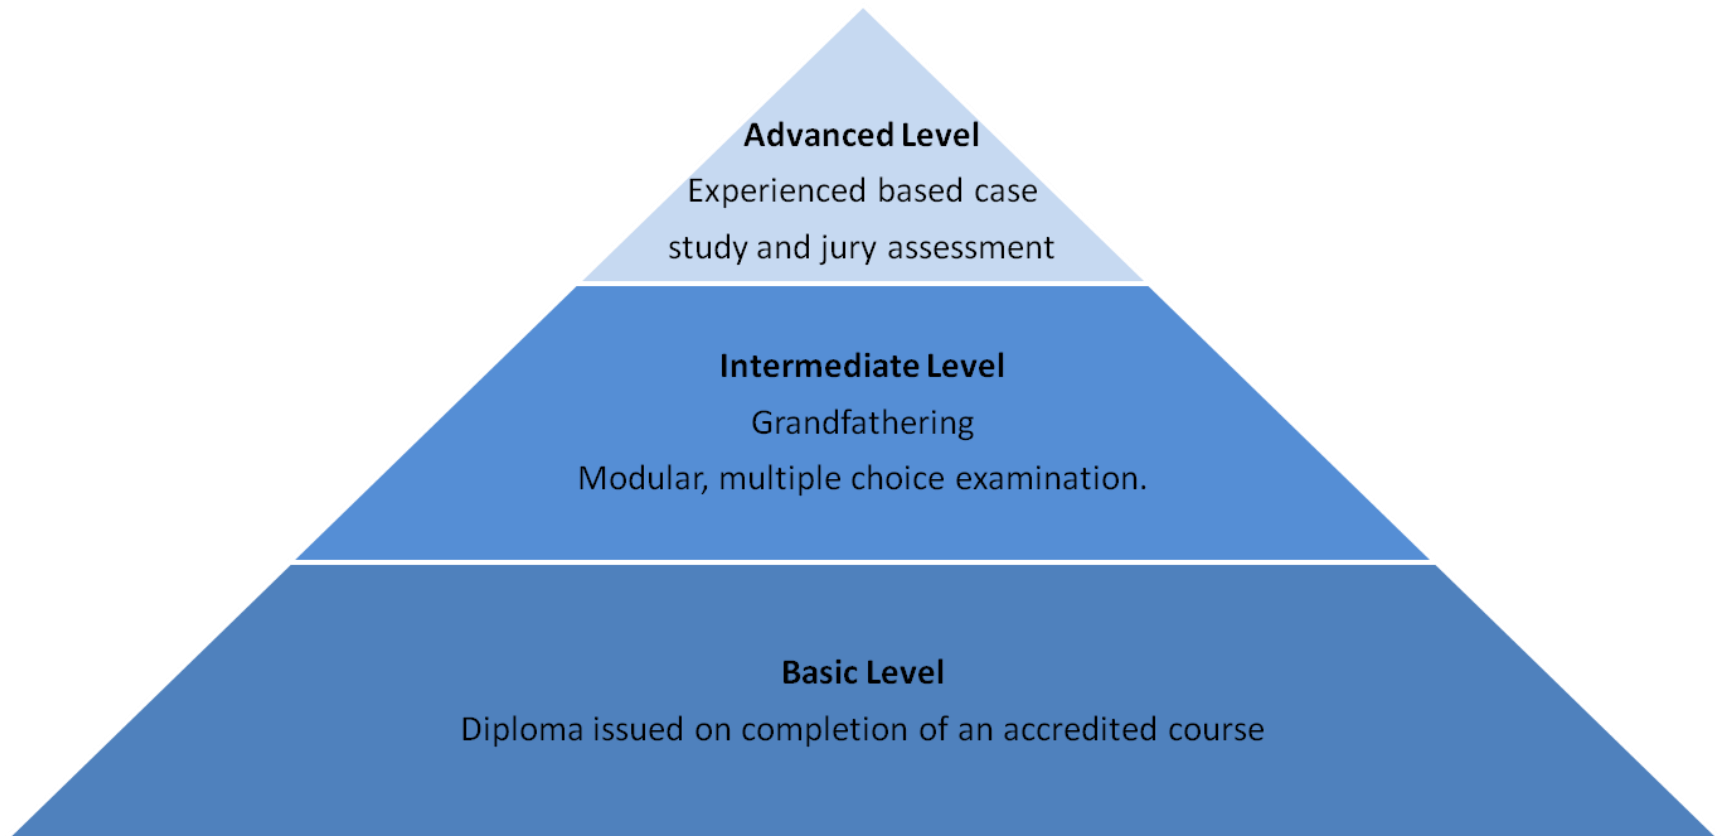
Advanced Level
Experienced based case study and jury assessment

Intermediate Level
Grandfathering
Modular, multiple choice examination.

Basic Level
Diploma issued on completion of an accredited course